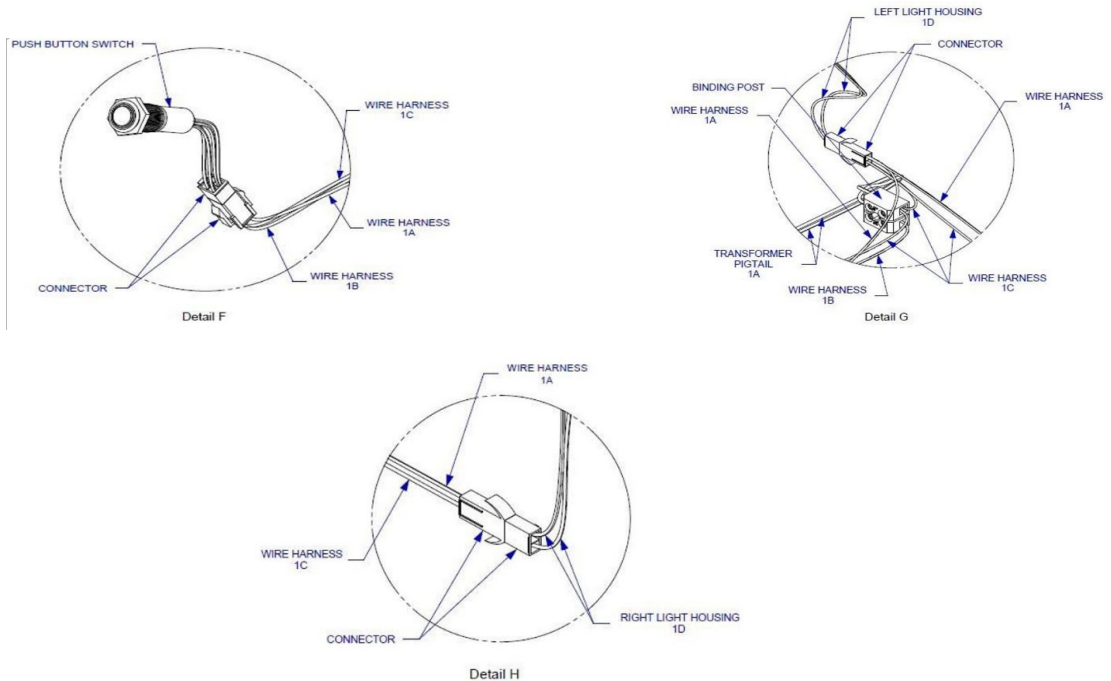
PUSH BUTTON SWITCH

WIRE HARNESS 1C

WIRE HARNESS 1A

CONNECTOR

WIRE HARNESS 1B

Detail F

LEFT LIGHT HOUSING 1D

CONNECTOR

BINDING POST

WIRE HARNESS 1A

WIRE HARNESS 1A

TRANSFORMER PIGTAIL 1A

WIRE HARNESS 1B

WIRE HARNESS 1C

Detail G

WIRE HARNESS 1A

WIRE HARNESS 1C

CONNECTOR

RIGHT LIGHT HOUSING 1D

Detail H